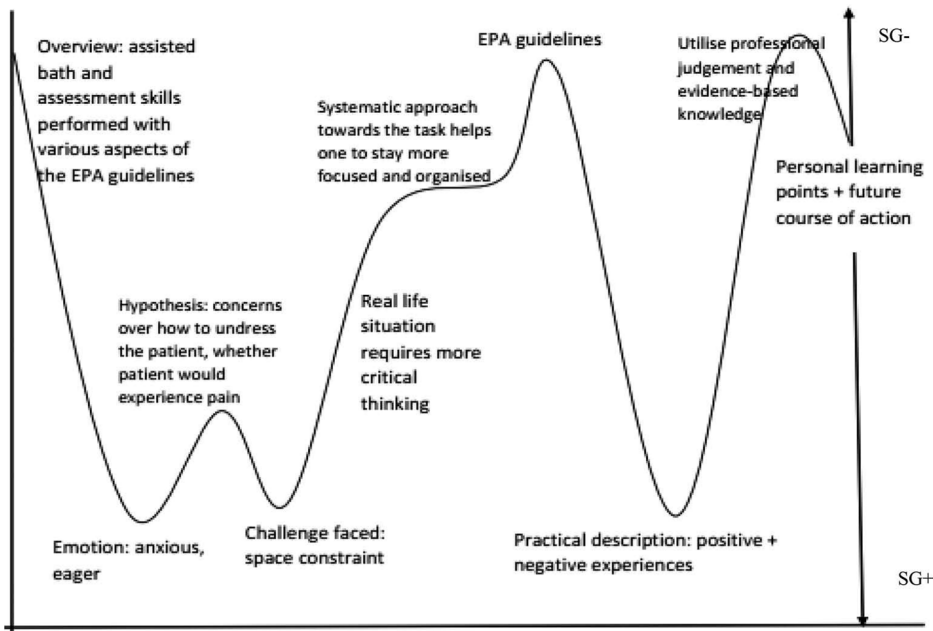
Overview: assisted bath and assessment skills performed with various aspects of the EPA guidelines

EPA guidelines

Utilise professional judgement and evidence-based knowledge

SG-

Systematic approach towards the task helps one to stay more focused and organised

Personal learning points + future course of action

Hypothesis: concerns over how to undress the patient, whether patient would experience pain

Real life situation requires more critical thinking

Emotion: anxious, eager

Challenge faced: space constraint

Practical description: positive + negative experiences

SG+